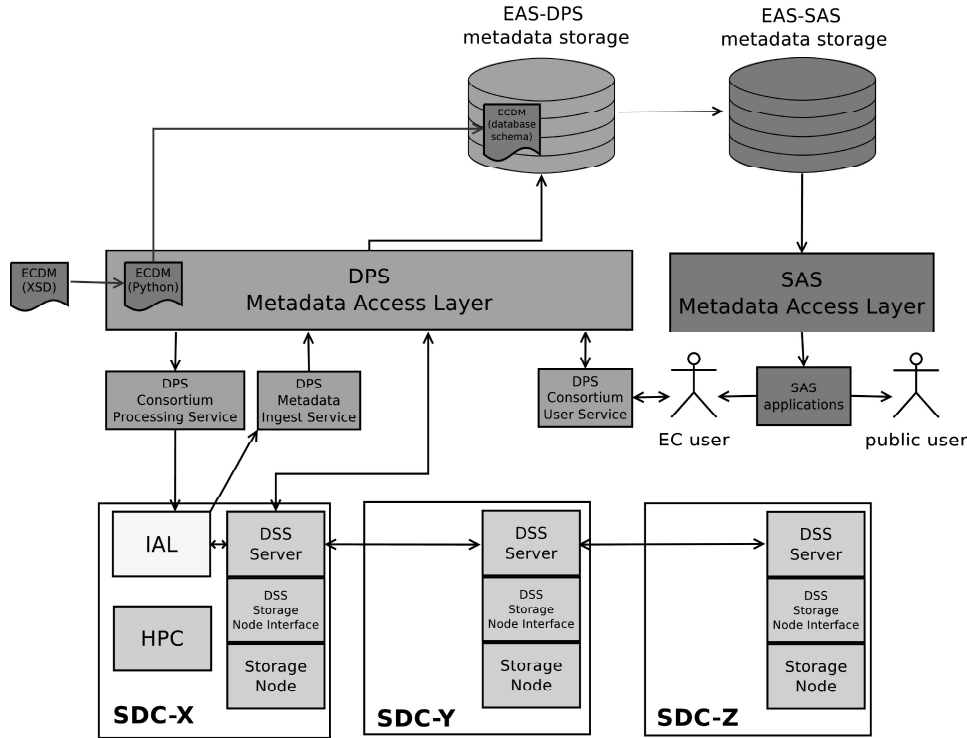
EAS-DPS
metadata storage

EAS-SAS
metadata storage

ECDM
(database
schema)

ECDM
(XSD)

ECDM
(Python)

DPS
Metadata Access Layer

SAS
Metadata Access Layer

DPS
Consortium
Processing Service

DPS
Metadata
Ingest Service

DPS
Consortium
User Service

EC user

SAS
applications

public user

IAL

DSS
Server

DSS
Storage
Node Interface

Storage
Node

HPC

SDC-X

DSS
Server

DSS
Storage
Node Interface

Storage
Node

SDC-Y

DSS
Server

DSS
Storage
Node Interface

Storage
Node

SDC-Z